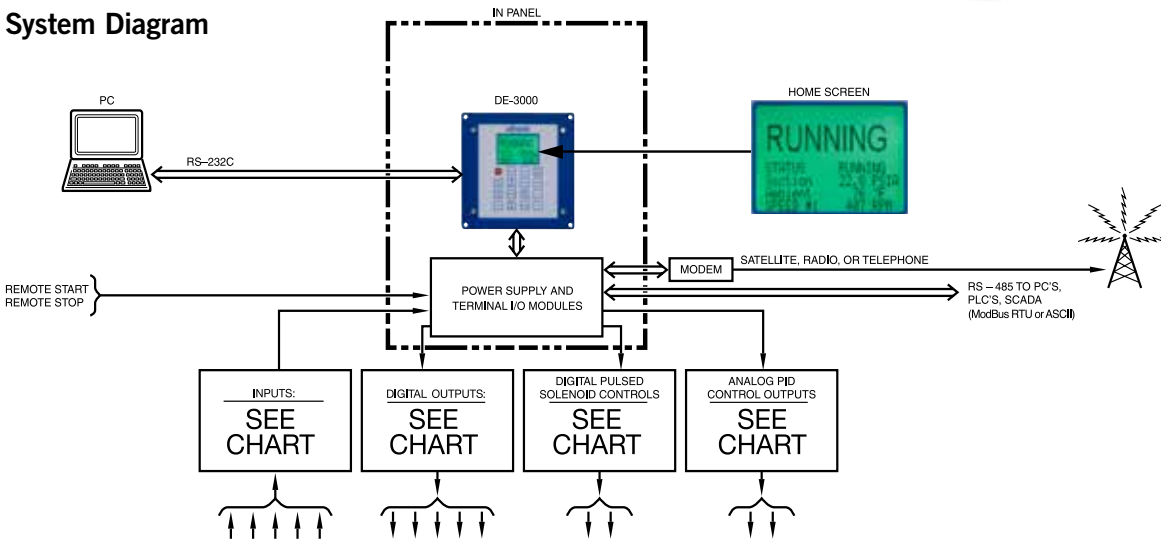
System Diagram

IN PANEL

PC

RS–232C

DE-3000

HOME SCREEN

RUNNING

STATUS RUNNING
Suction 22.9 PSIG
Ambient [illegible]
SPEED #1 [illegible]

POWER SUPPLY AND TERMINAL I/O MODULES

MODEM

SATELLITE, RADIO, OR TELEPHONE

RS – 485 TO PC'S, PLC'S, SCADA (ModBus RTU or ASCII)

REMOTE START
REMOTE STOP

INPUTS:
SEE CHART

DIGITAL OUTPUTS:
SEE CHART

DIGITAL PULSED SOLENOID CONTROLS
SEE CHART

ANALOG PID CONTROL OUTPUTS
SEE CHART